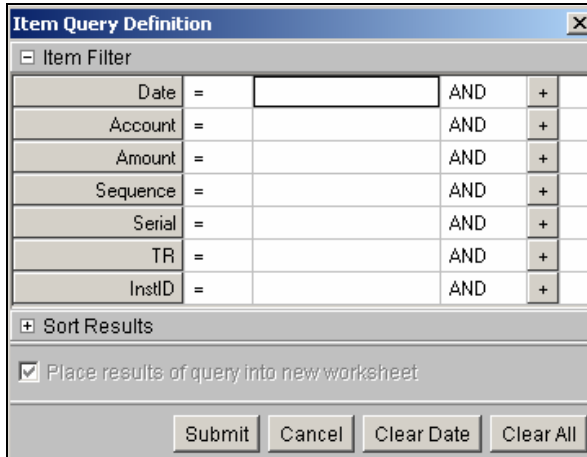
Item Query Definition

⊟ Item Filter

| Date | = | | AND | + |
|---|---|---|---|---|
| Account | = | | AND | + |
| Amount | = | | AND | + |
| Sequence | = | | AND | + |
| Serial | = | | AND | + |
| TR | = | | AND | + |
| InstID | = | | AND | + |

⊞ Sort Results

Place results of query into new worksheet

Submit Cancel Clear Date Clear All